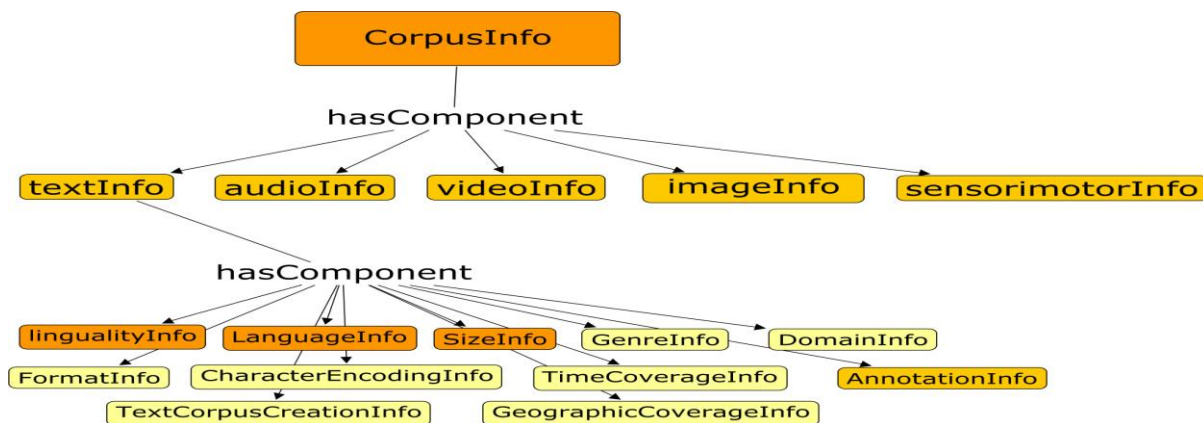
CorpusInfo

hasComponent

textInfo

audioInfo

videoInfo

imageInfo

sensorimotorInfo

hasComponent

linguailtyInfo

LanguageInfo

SizeInfo

GenreInfo

DomainInfo

FormatInfo

CharacterEncodingInfo

TimeCoverageInfo

AnnotationInfo

TextCorpusCreationInfo

GeographicCoverageInfo